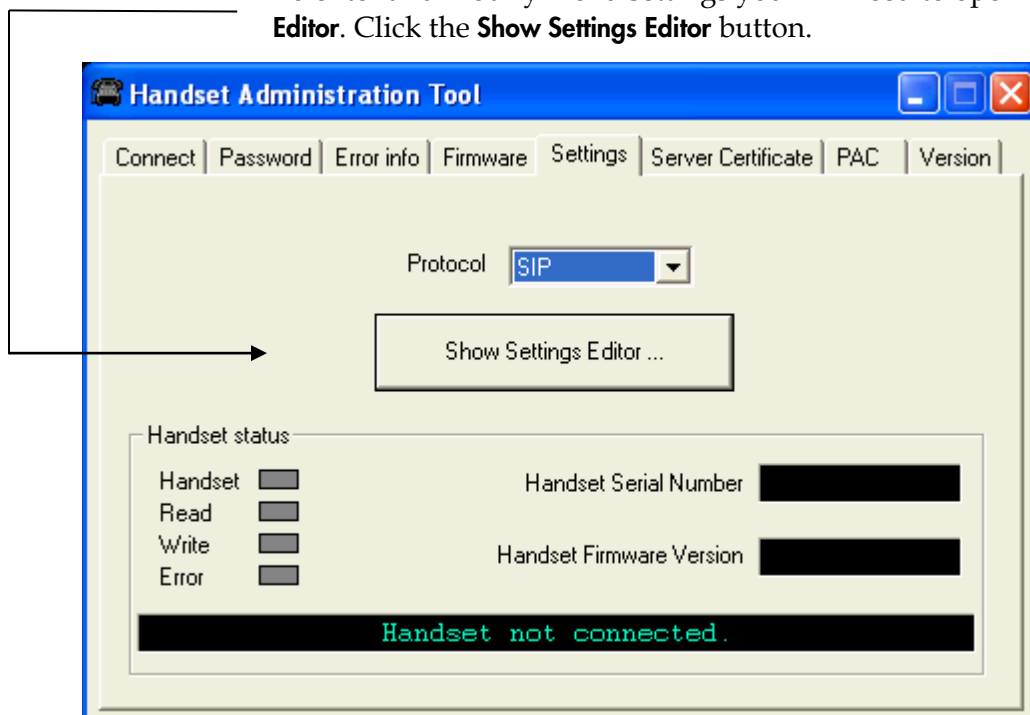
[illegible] Editor. Click the Show Settings Editor button.

Handset Administration Tool

Connect | Password | Error info | Firmware | Settings | Server Certificate | PAC | Version

Protocol SIP

Show Settings Editor ...

Handset status

Handset
Read
Write
Error

Handset Serial Number

Handset Firmware Version

Handset not connected.